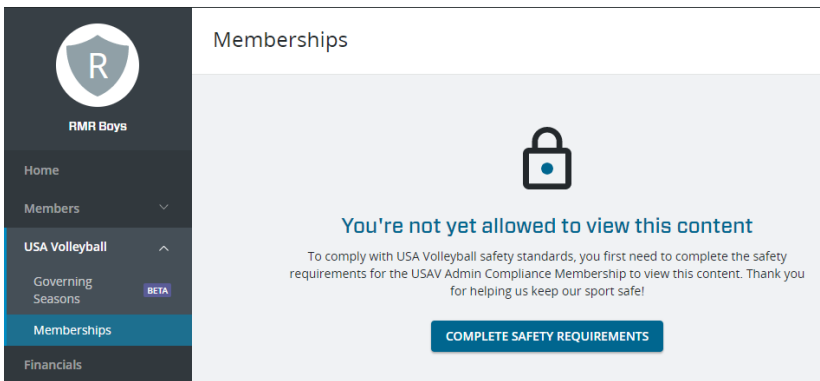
R

RMR Boys

Home

Members

USA Volleyball

Governing Seasons BETA

Memberships

Financials

Memberships

You're not yet allowed to view this content

To comply with USA Volleyball safety standards, you first need to complete the safety requirements for the USAV Admin Compliance Membership to view this content. Thank you for helping us keep our sport safe!

COMPLETE SAFETY REQUIREMENTS